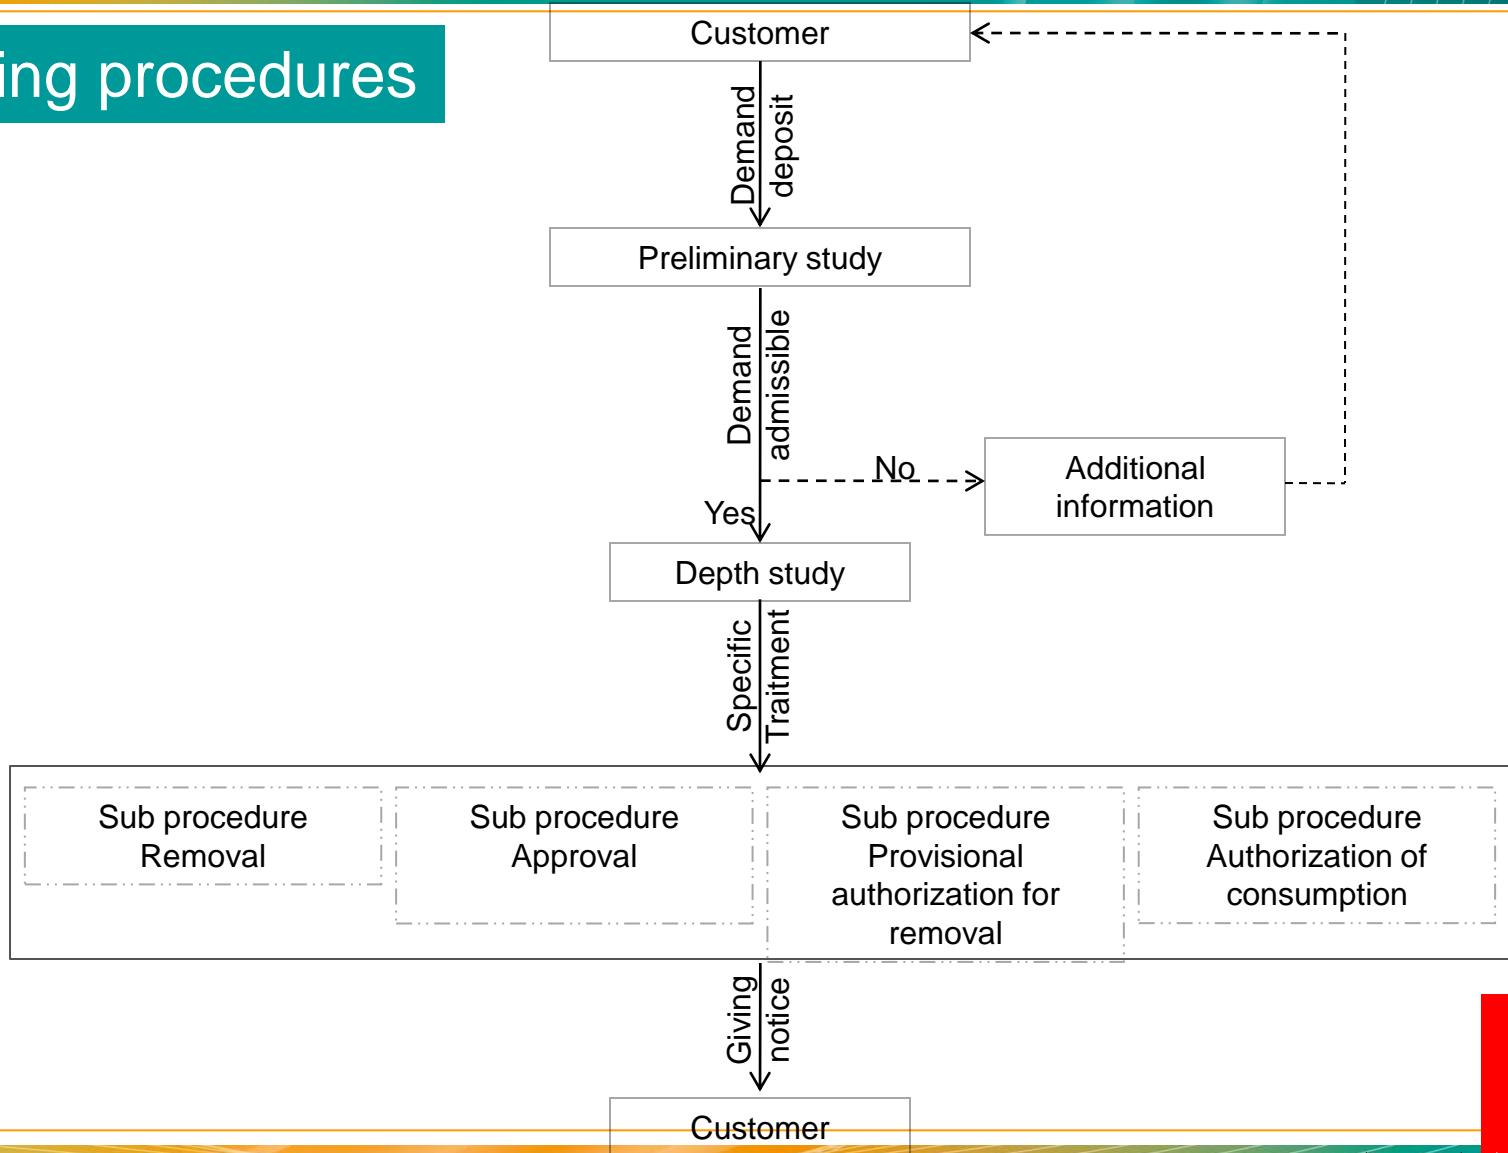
ing procedures

Customer

Demand deposit

Preliminary study

Demand admissible

No

Additional information

Yes

Depth study

Specific Traitment

Sub procedure Removal

Sub procedure Approval

Sub procedure Provisional authorization for removal

Sub procedure Authorization of consumption

Giving notice

Customer